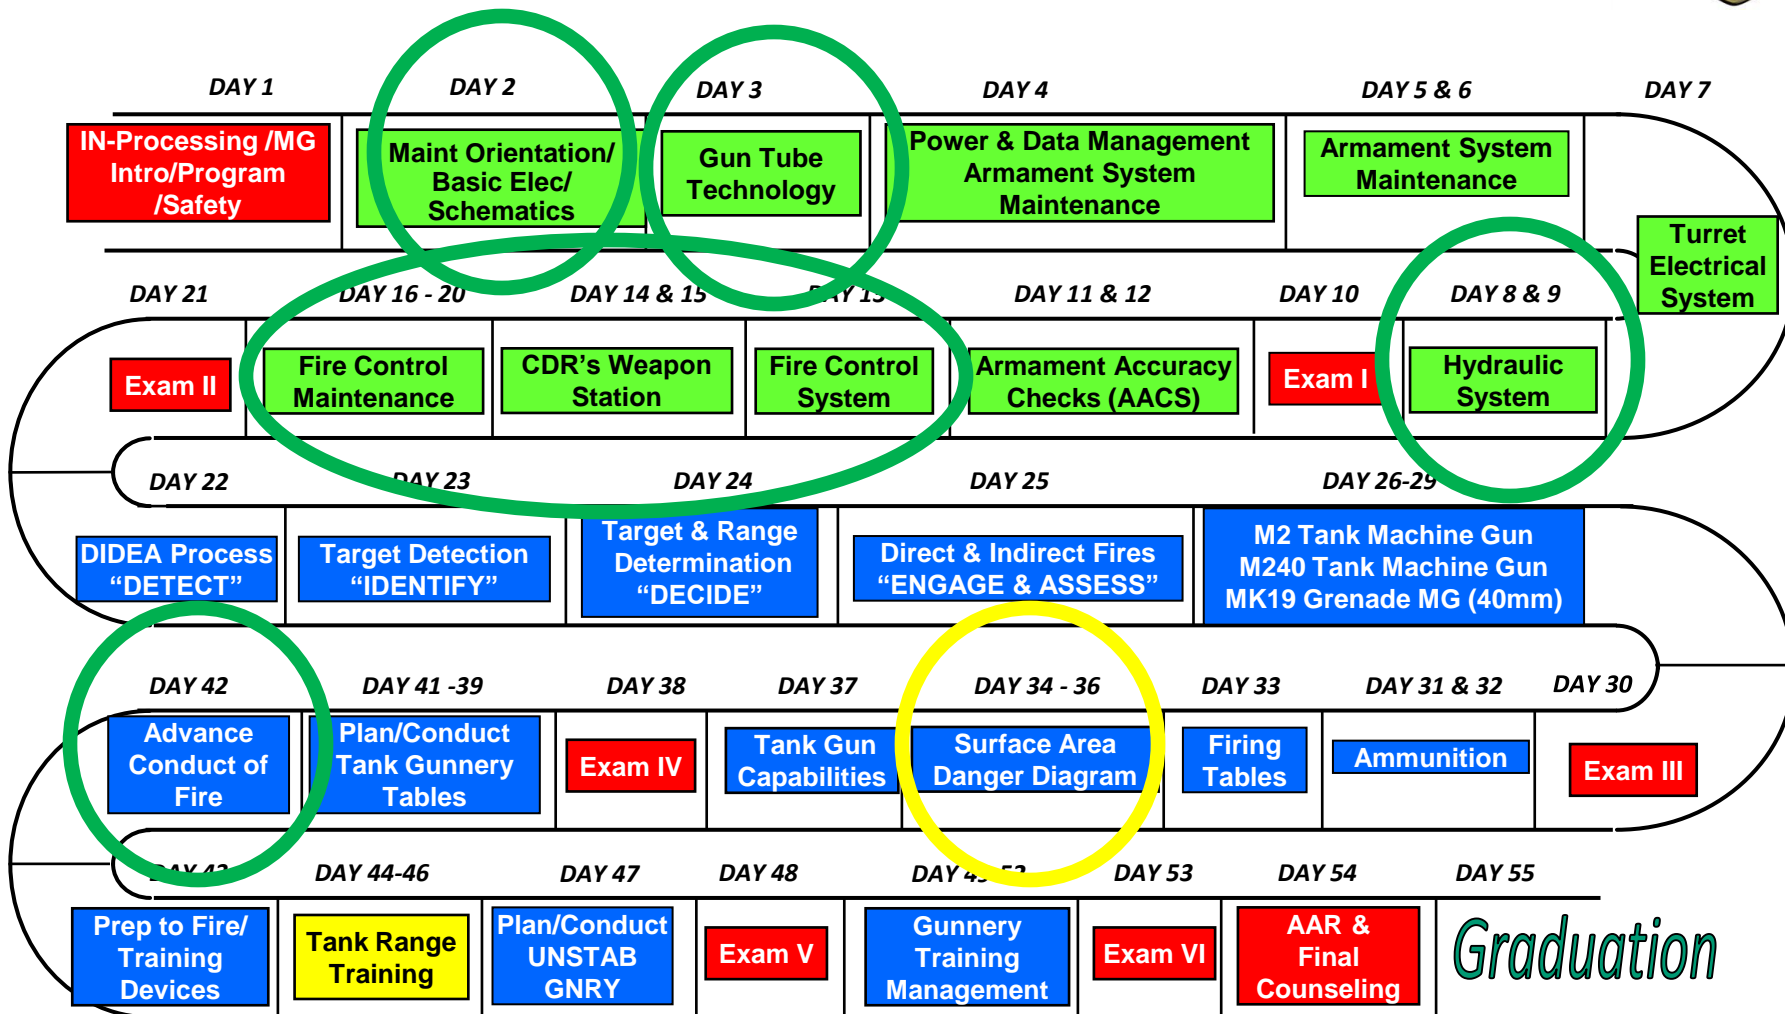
DAY 1
IN-Processing /MG Intro/Program /Safety

DAY 2
Maint Orientation/ Basic Elec/ Schematics

DAY 3
Gun Tube Technology

DAY 4
Power & Data Management Armament System Maintenance

DAY 5 & 6
Armament System Maintenance

DAY 7
Turret Electrical System

DAY 21
Exam II

DAY 16 - 20
Fire Control Maintenance

DAY 14 & 15
CDR's Weapon Station

DAY 13
Fire Control System

DAY 11 & 12
Armament Accuracy Checks (AACS)

DAY 10
Exam I

DAY 8 & 9
Hydraulic System

DAY 22
DIDEA Process "DETECT"

DAY 23
Target Detection "IDENTIFY"

DAY 24
Target & Range Determination "DECIDE"

DAY 25
Direct & Indirect Fires "ENGAGE & ASSESS"

DAY 26-29
M2 Tank Machine Gun M240 Tank Machine Gun MK19 Grenade MG (40mm)

DAY 42
Advance Conduct of Fire

DAY 41 -39
Plan/Conduct Tank Gunnery Tables

DAY 38
Exam IV

DAY 37
Tank Gun Capabilities

DAY 34 - 36
Surface Area Danger Diagram

DAY 33
Firing Tables

DAY 31 & 32
Ammunition

DAY 30
Exam III

DAY 43
Prep to Fire/ Training Devices

DAY 44-46
Tank Range Training

DAY 47
Plan/Conduct UNSTAB GNRY

DAY 48
Exam V

DAY 49-52
Gunnery Training Management

DAY 53
Exam VI

DAY 54
AAR & Final Counseling

DAY 55
Graduation